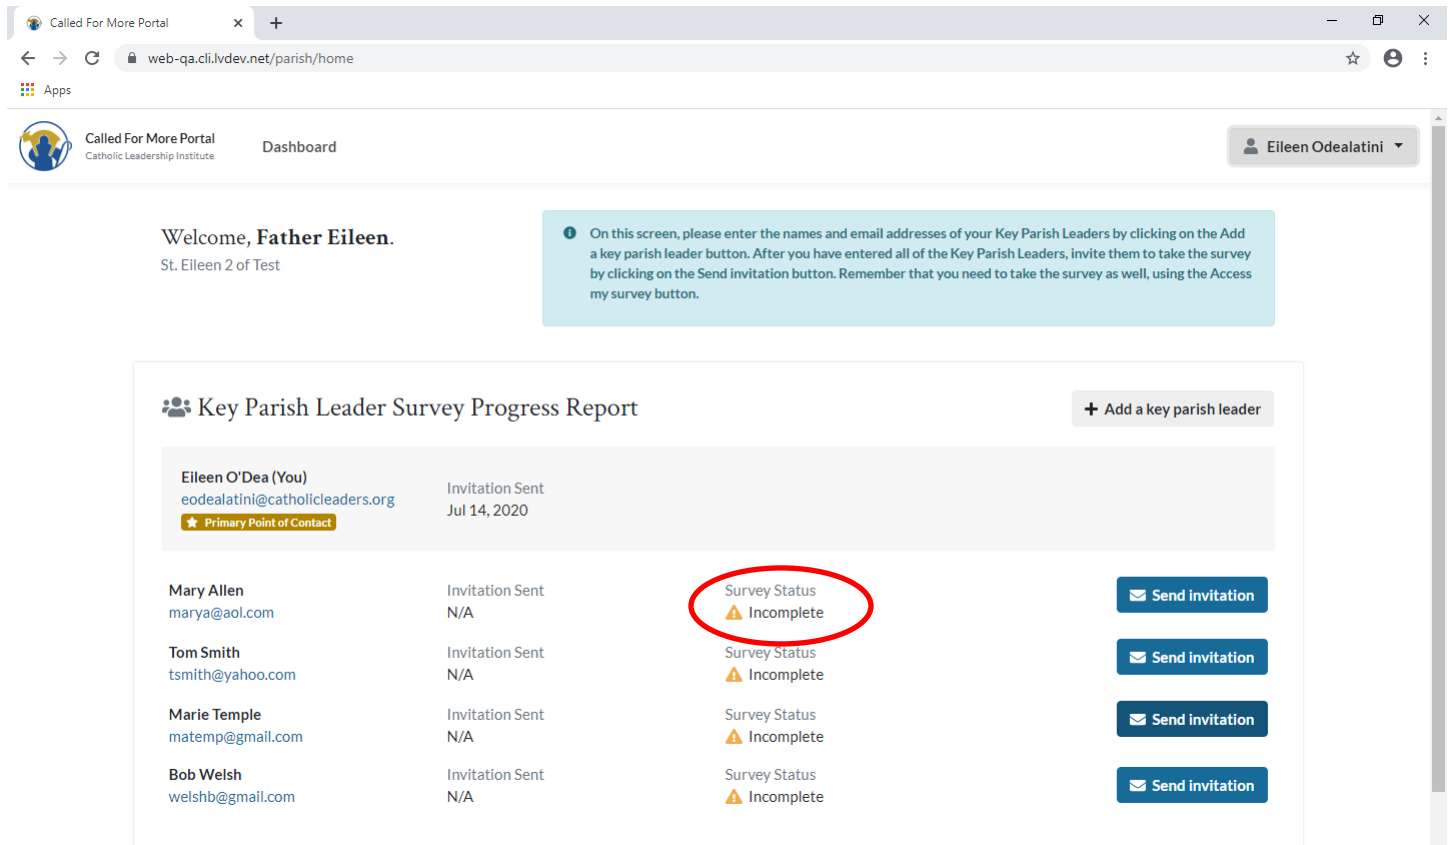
Called For More Portal ×
+
web-qa.cli.lvdev.net/parish/home
Apps

Called For More Portal
Catholic Leadership Institute
Dashboard
Eileen Odealatini

Welcome, Father Eileen.
St. Eileen 2 of Test

On this screen, please enter the names and email addresses of your Key Parish Leaders by clicking on the Add a key parish leader button. After you have entered all of the Key Parish Leaders, invite them to take the survey by clicking on the Send invitation button. Remember that you need to take the survey as well, using the Access my survey button.

Key Parish Leader Survey Progress Report
+ Add a key parish leader

Eileen O'Dea (You)
eodealatini@catholicleaders.org
Primary Point of Contact
Invitation Sent
Jul 14, 2020

Mary Allen
marya@aol.com
Invitation Sent
N/A
Survey Status
Incomplete
Send invitation

Tom Smith
tsmith@yahoo.com
Invitation Sent
N/A
Survey Status
Incomplete
Send invitation

Marie Temple
matemp@gmail.com
Invitation Sent
N/A
Survey Status
Incomplete
Send invitation

Bob Welsh
welshb@gmail.com
Invitation Sent
N/A
Survey Status
Incomplete
Send invitation